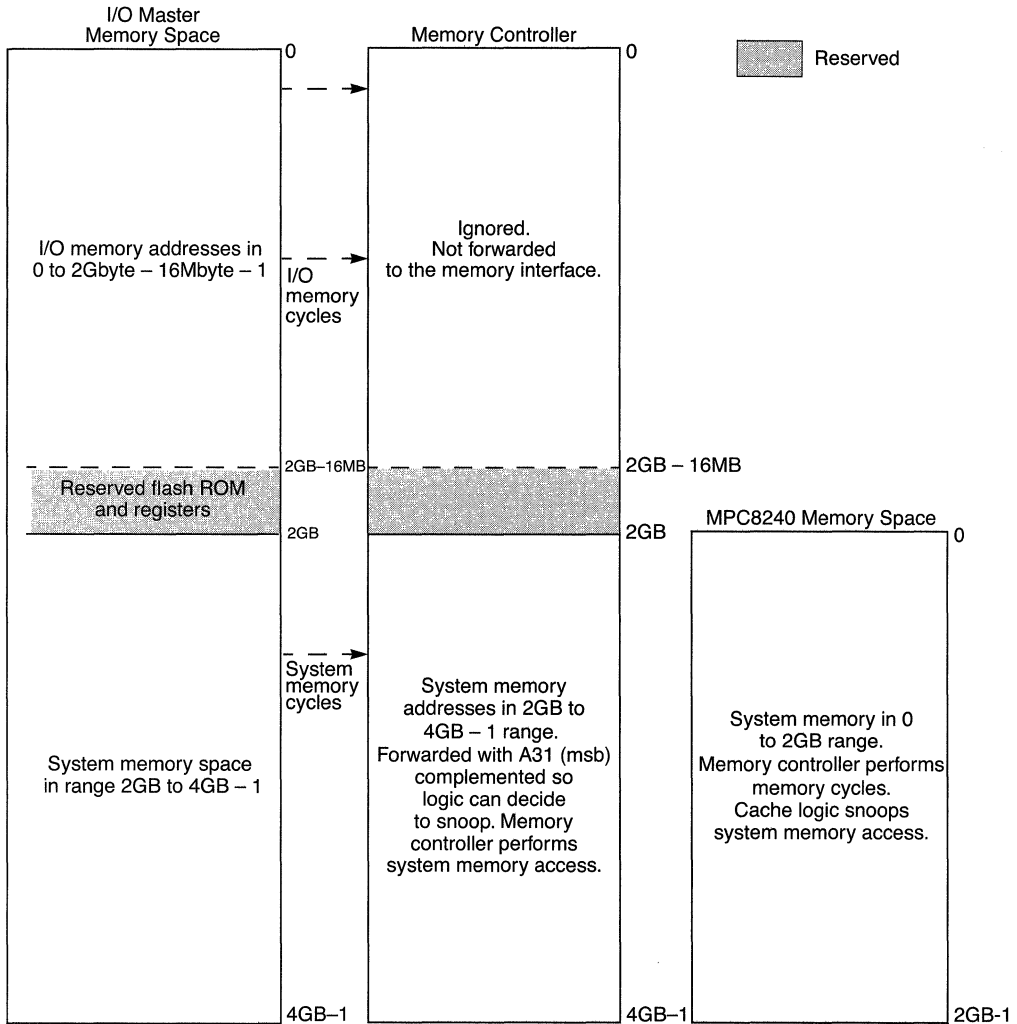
I/O Master Memory Space

0

Memory Controller

0

Reserved

I/O memory addresses in 0 to 2Gbyte – 16Mbyte – 1

I/O memory cycles

Ignored. Not forwarded to the memory interface.

2GB–16MB

2GB – 16MB

Reserved flash ROM and registers

2GB

2GB

MPC8240 Memory Space

0

System memory cycles

System memory space in range 2GB to 4GB – 1

System memory addresses in 2GB to 4GB – 1 range. Forwarded with A31 (msb) complemented so logic can decide to snoop. Memory controller performs system memory access.

System memory in 0 to 2GB range. Memory controller performs memory cycles. Cache logic snoops system memory access.

4GB–1

4GB–1

2GB-1